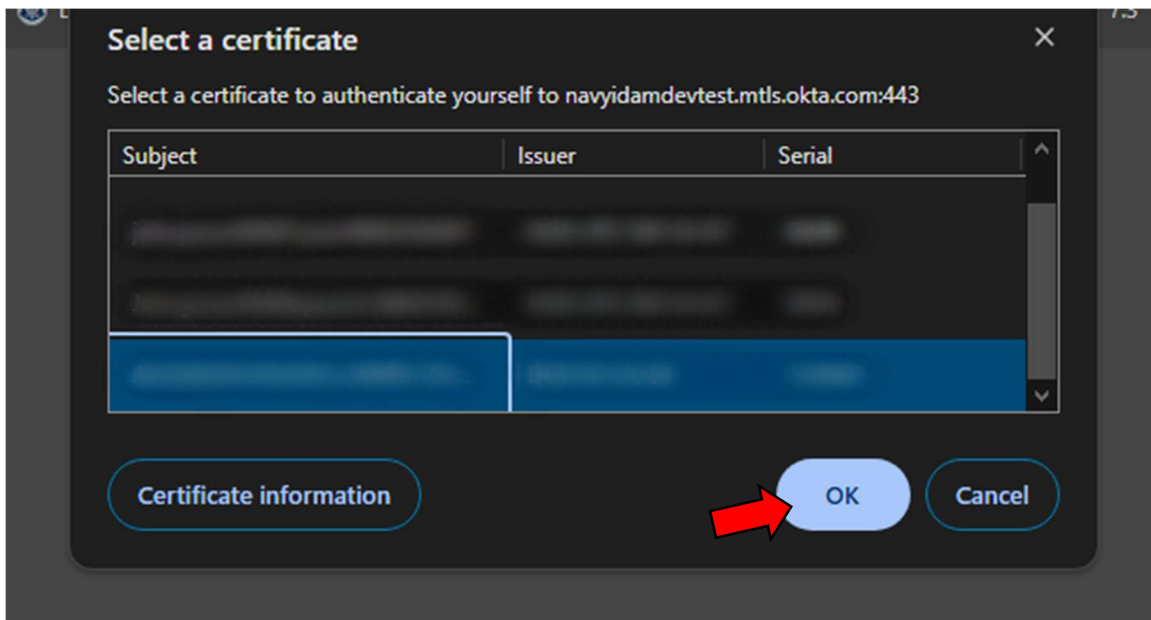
Select a certificate

Select a certificate to authenticate yourself to navyidamdevtest.mtls.okta.com:443

| Subject | Issuer | Serial |
|---|---|---|
| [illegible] | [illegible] | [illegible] |
| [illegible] | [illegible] | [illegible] |
| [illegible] | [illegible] | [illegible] |

Certificate information

OK

Cancel